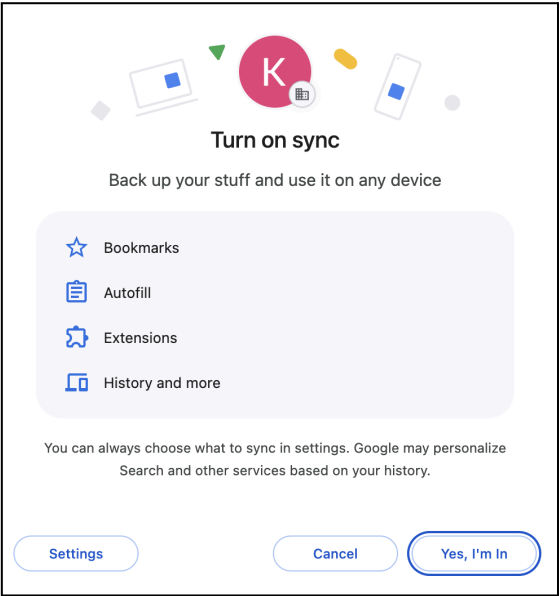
K

Turn on sync

Back up your stuff and use it on any device

Bookmarks

Autofill

Extensions

History and more

You can always choose what to sync in settings. Google may personalize Search and other services based on your history.

Settings

Cancel

Yes, I'm In